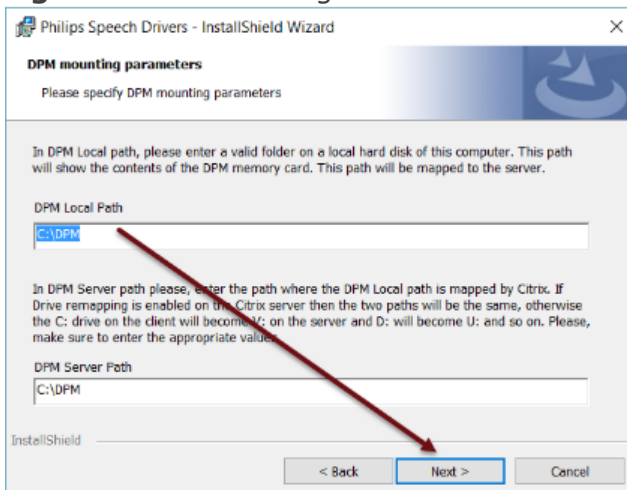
Philips Speech Drivers - InstallShield Wizard

×

DPM mounting parameters

Please specify DPM mounting parameters

In DPM Local path, please enter a valid folder on a local hard disk of this computer. This path will show the contents of the DPM memory card. This path will be mapped to the server.

DPM Local Path

C:\DPM

In DPM Server path please, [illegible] the path where the DPM Local path is mapped by Citrix. If Drive remapping is enabled on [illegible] Citrix server then the two paths will be the same, otherwise the C: drive on the client will become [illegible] on the server and D: will become U: and so on. Please, make sure to enter the appropriate value.

DPM Server Path

C:\DPM

InstallShield

< Back

Next >

Cancel